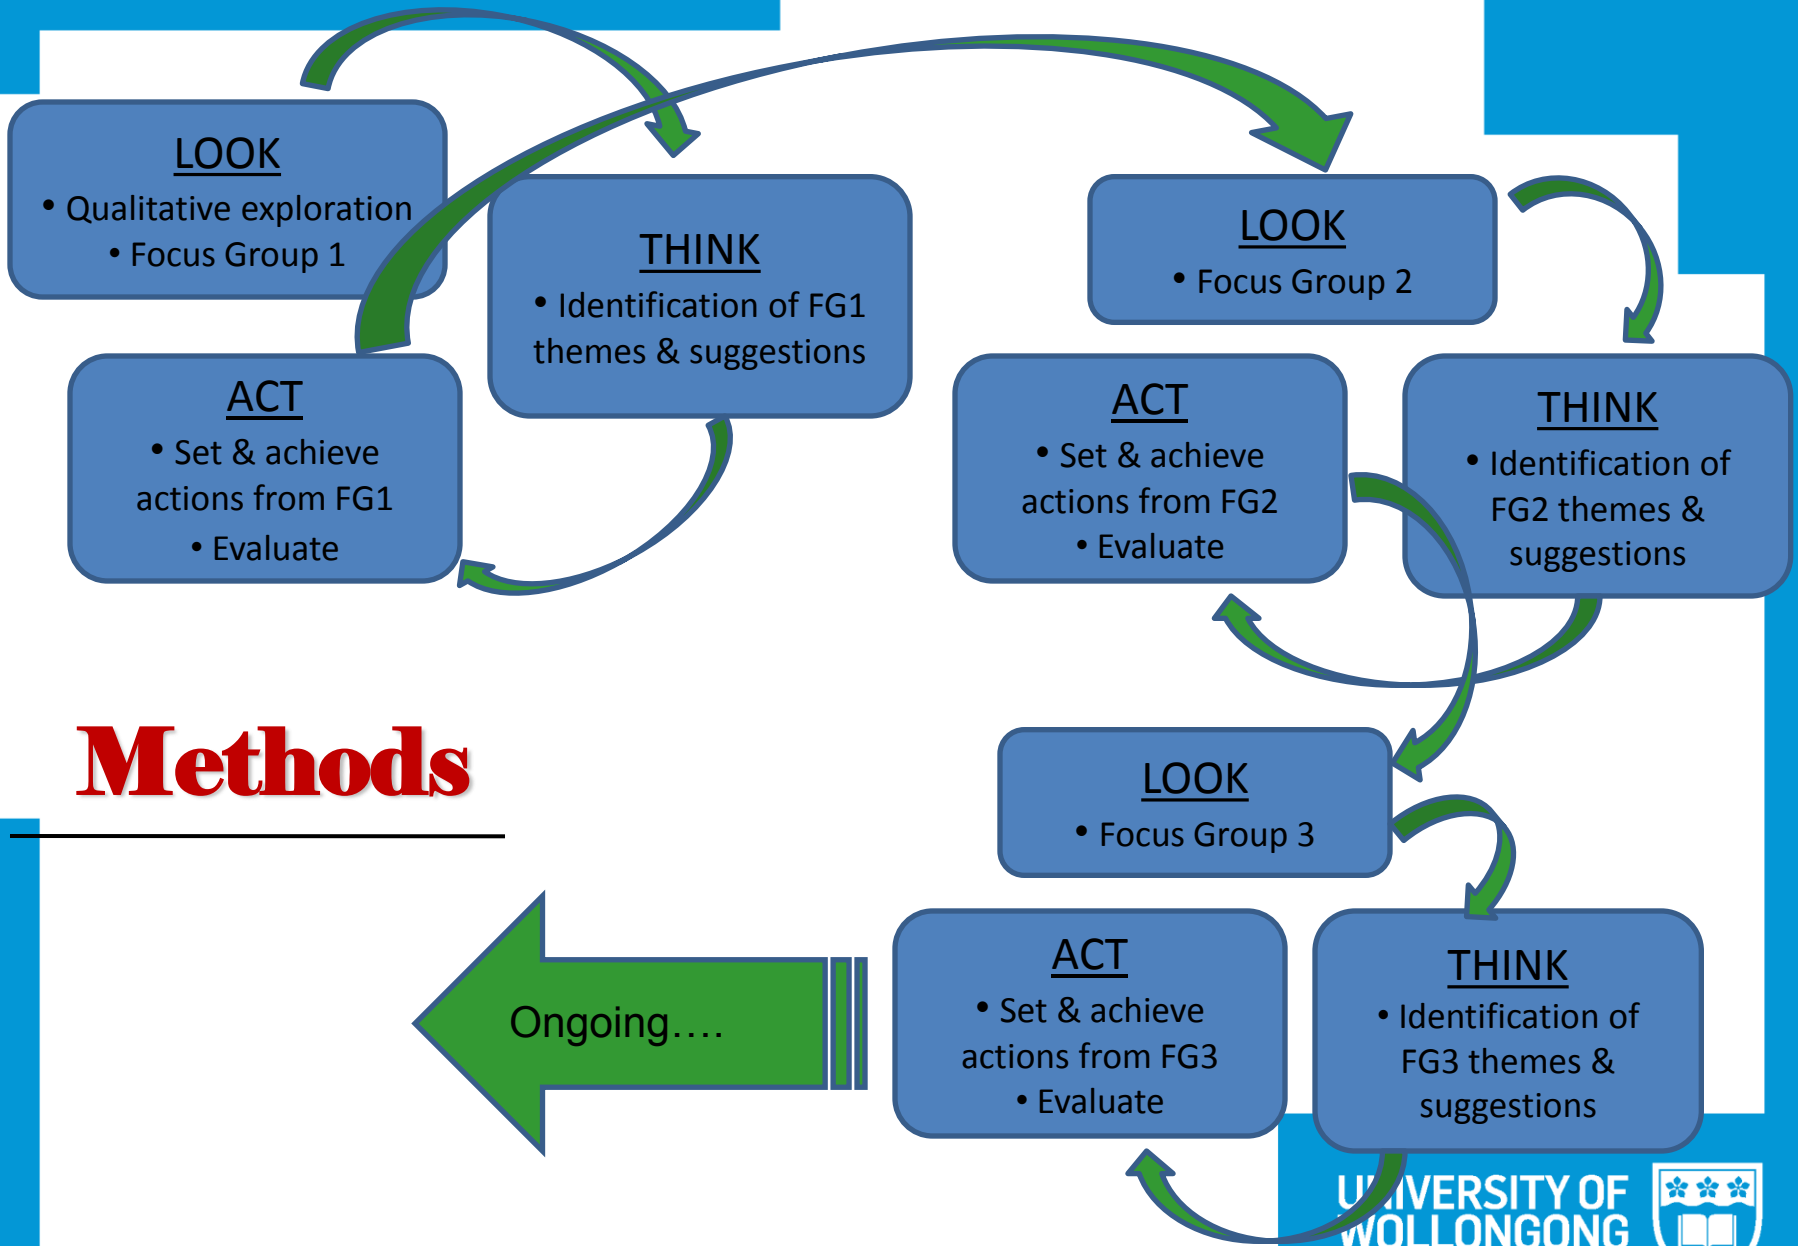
LOOK
• Qualitative exploration
• Focus Group 1

THINK
• Identification of FG1 themes & suggestions

ACT
• Set & achieve actions from FG1
• Evaluate

LOOK
• Focus Group 2

THINK
• Identification of FG2 themes & suggestions

ACT
• Set & achieve actions from FG2
• Evaluate

Methods

LOOK
• Focus Group 3

THINK
• Identification of FG3 themes & suggestions

ACT
• Set & achieve actions from FG3
• Evaluate

Ongoing….

U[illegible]IVERSITY OF WOLLONGONG